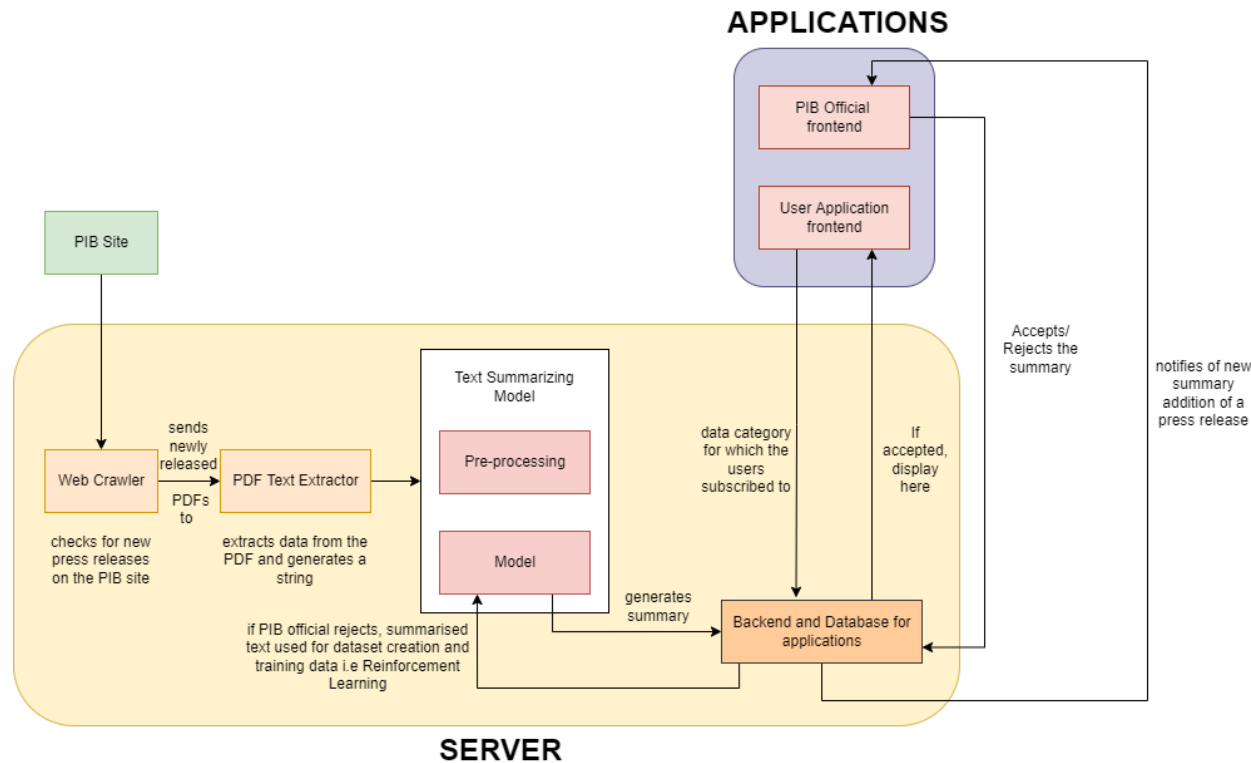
APPLICATIONS

PIB Official frontend

User Application frontend

PIB Site

Accepts/ Rejects the summary

notifies of new summary addition of a press release

Text Summarizing Model

Pre-processing

Model

data category for which the users subscribed to

If accepted, display here

Web Crawler

sends newly released PDFs to

PDF Text Extractor

checks for new press releases on the PIB site

extracts data from the PDF and generates a string

generates summary

Backend and Database for applications

if PIB official rejects, summarised text used for dataset creation and training data i.e Reinforcement Learning

SERVER